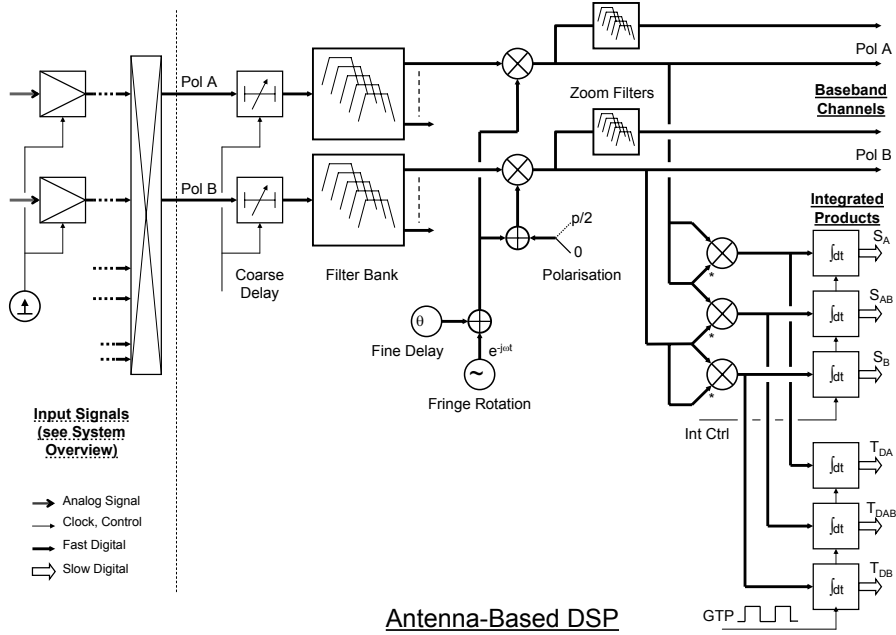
Pol A

Pol B

Coarse Delay

Filter Bank

Zoom Filters

Pol A

Baseband Channels

Pol B

p/2

0

Polarisation

$\theta$

Fine Delay

$e^{-j\omega t}$

Fringe Rotation

Integrated Products

$S_A$

$\int dt$

$S_{AB}$

$\int dt$

$S_B$

$\int dt$

*

*

*

Int Ctrl

$T_{DA}$

$\int dt$

$T_{DAB}$

$\int dt$

$T_{DB}$

$\int dt$

GTP

Input Signals (see System Overview)

Analog Signal

Clock, Control

Fast Digital

Slow Digital

Antenna-Based DSP